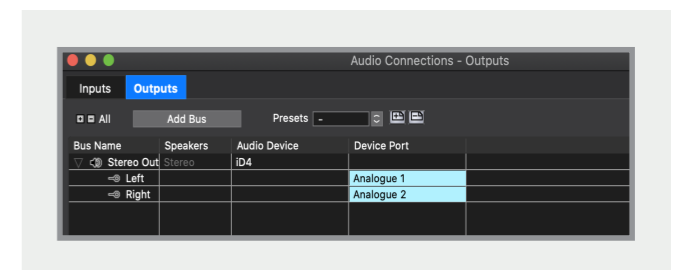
Audio Connections - Outputs

Inputs Outputs

All Add Bus Presets -

| Bus Name | Speakers | Audio Device | Device Port |
|---|---|---|---|
| Stereo Out | Stereo | iD4 | |
| Left | | | Analogue 1 |
| Right | | | Analogue 2 |